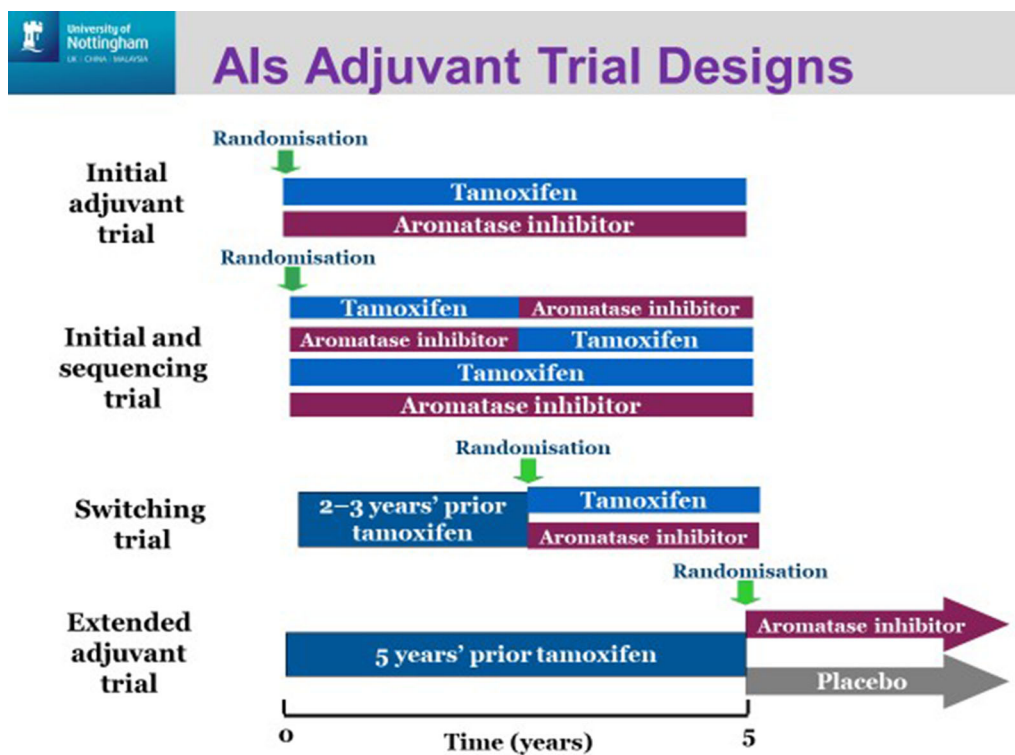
University of Nottingham
UK | CHINA | MALAYSIA

AIs Adjuvant Trial Designs

Randomisation

Initial adjuvant trial

Tamoxifen

Aromatase inhibitor

Randomisation

Initial and sequencing trial

Tamoxifen | Aromatase inhibitor

Aromatase inhibitor | Tamoxifen

Tamoxifen

Aromatase inhibitor

Randomisation

Switching trial

2–3 years' prior tamoxifen

Tamoxifen

Aromatase inhibitor

Randomisation

Extended adjuvant trial

5 years' prior tamoxifen

Aromatase inhibitor

Placebo

0

5

Time (years)